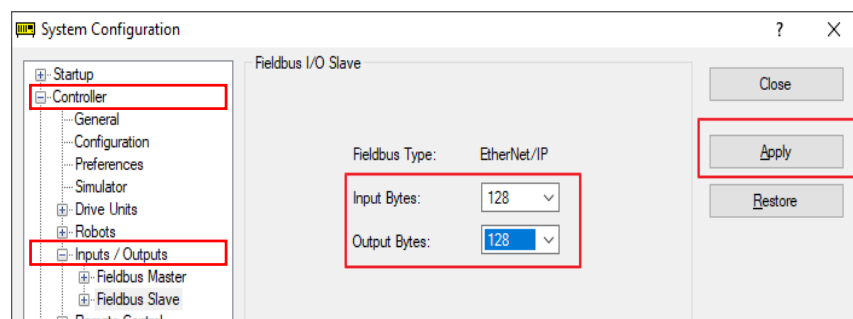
System Configuration

?

X

Startup
Controller
General
Configuration
Preferences
Simulator
Drive Units
Robots
Inputs / Outputs
Fieldbus Master
Fieldbus Slave
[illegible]

Fieldbus I/O Slave

Fieldbus Type: EtherNet/IP

Input Bytes: 128

Output Bytes: 128

Close

Apply

Restore